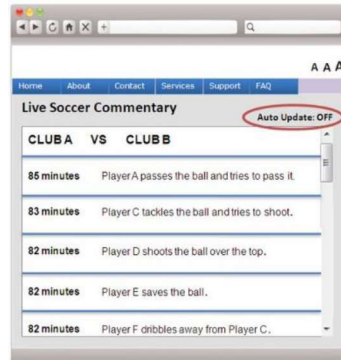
+

A A A

Home About Contact Services Support FAQ

Live Soccer Commentary

Auto Update: OFF

CLUB A VS CLUB B

85 minutes Player A passes the ball and tries to pass it.

83 minutes Player C tackles the ball and tries to shoot.

82 minutes Player D shoots the ball over the top.

82 minutes Player E saves the ball.

82 minutes Player F dribbles away from Player C.